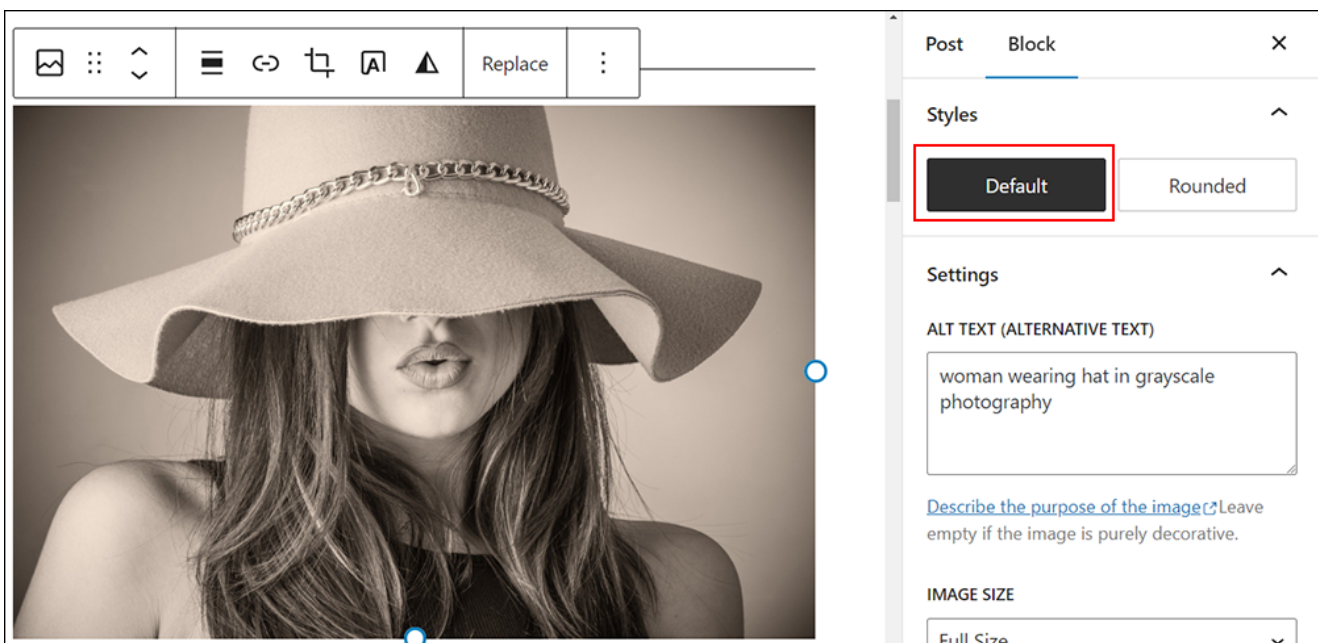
Replace

Post Block ×

Styles

Default Rounded

Settings

ALT TEXT (ALTERNATIVE TEXT)

woman wearing hat in grayscale photography

Describe the purpose of the image Leave empty if the image is purely decorative.

IMAGE SIZE

Full Size